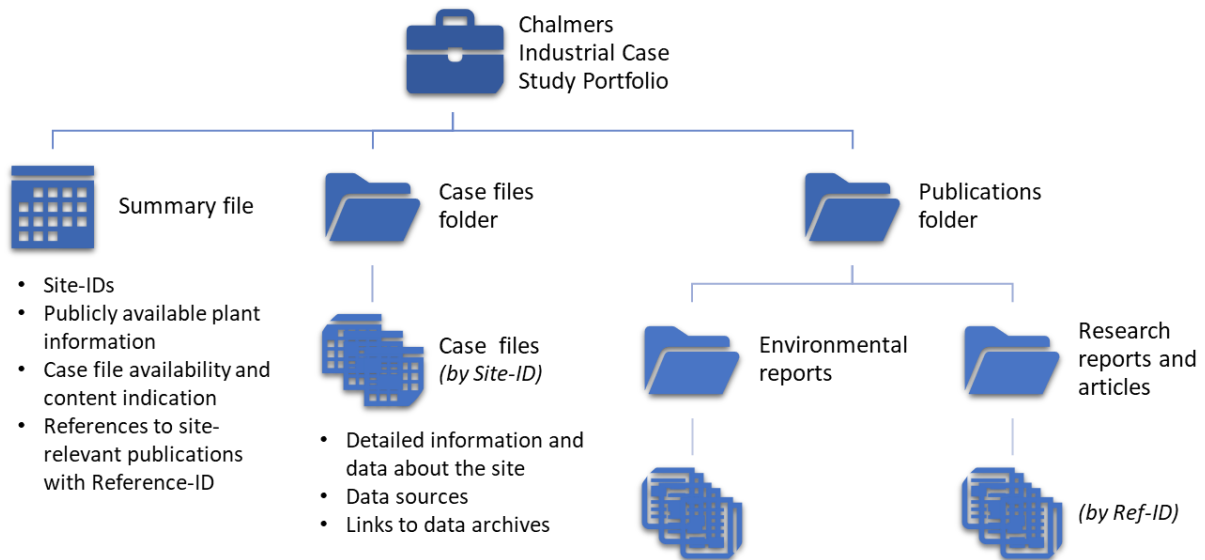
Chalmers Industrial Case Study Portfolio

Summary file

- Site-IDs
- Publicly available plant information
- Case file availability and content indication
- References to site-relevant publications with Reference-ID

Case files folder

Case files
*(by Site-ID)*

- Detailed information and data about the site
- Data sources
- Links to data archives

Publications folder

Environmental reports

Research reports and articles

*(by Ref-ID)*